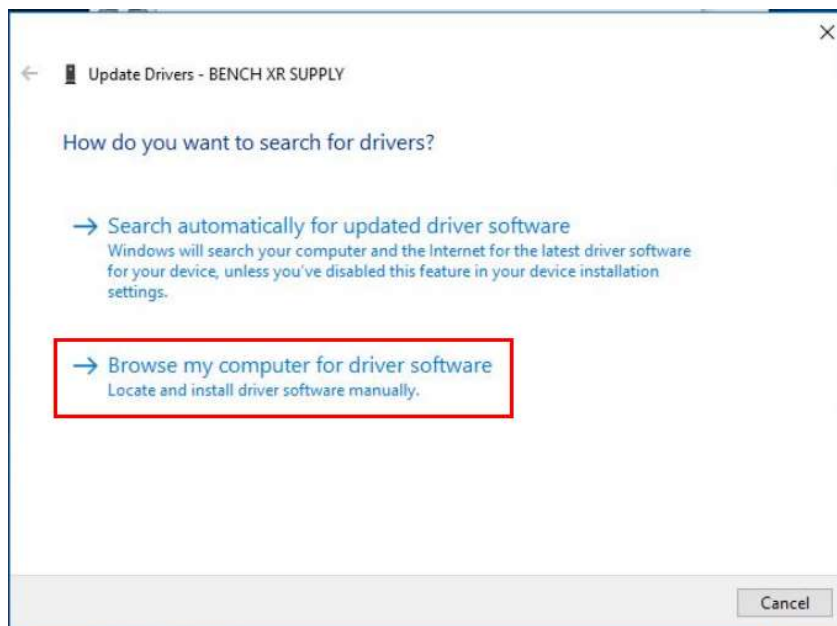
Update Drivers - BENCH XR SUPPLY

How do you want to search for drivers?

→ Search automatically for updated driver software
Windows will search your computer and the Internet for the latest driver software for your device, unless you've disabled this feature in your device installation settings.

→ Browse my computer for driver software
Locate and install driver software manually.

Cancel